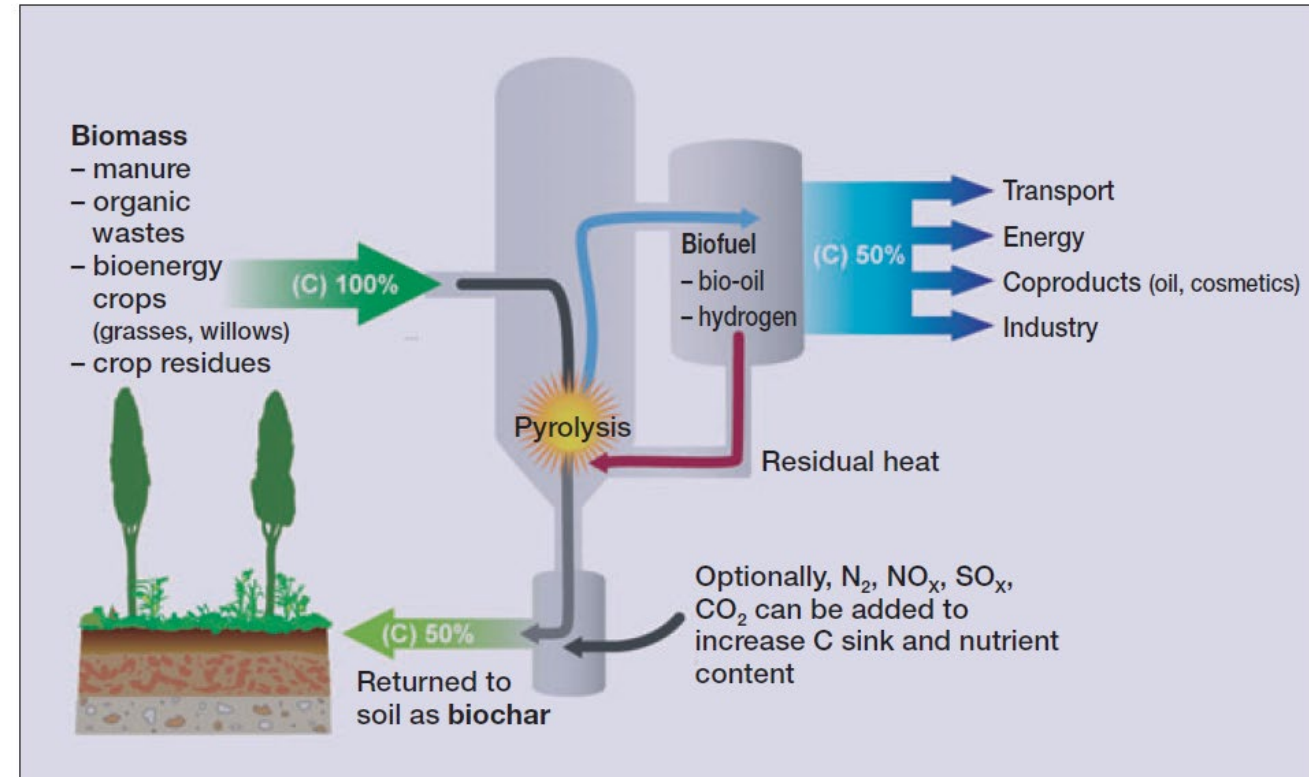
Biomass
– manure
– organic wastes
– bioenergy crops (grasses, willows)
– crop residues

(C) 100%

Biofuel
– bio-oil
– hydrogen

(C) 50%

Transport
Energy
Coproducts (oil, cosmetics)
Industry

Pyrolysis

Residual heat

Optionally, $N_2$, $NO_X$, $SO_X$, $CO_2$ can be added to increase C sink and nutrient content

(C) 50%

Returned to soil as biochar